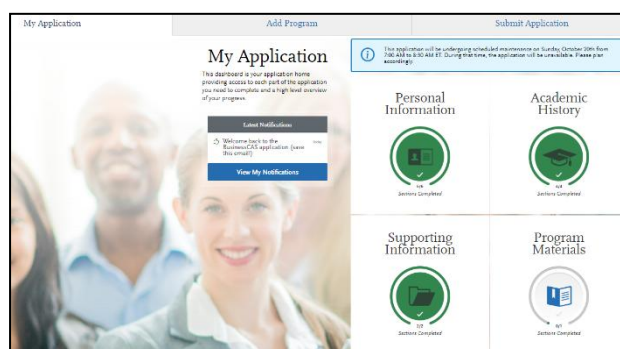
My Application | Add Program | Submit Application

My Application

This dashboard is your application home providing access to each part of the application you need to complete and a high level overview of your progress.

Latest Notifications

Welcome back to the BusinessCAS application. (save this email!)

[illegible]

View My Notifications

This application will be undergoing scheduled maintenance on Sunday, October 20th from 7:00 AM to 8:30 AM ET. During that time, the application will be unavailable. Please plan accordingly.

Personal Information

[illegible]
Sections Completed

Academic History

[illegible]
Sections Completed

Supporting Information

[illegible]
Sections Completed

Program Materials

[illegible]
Sections Completed